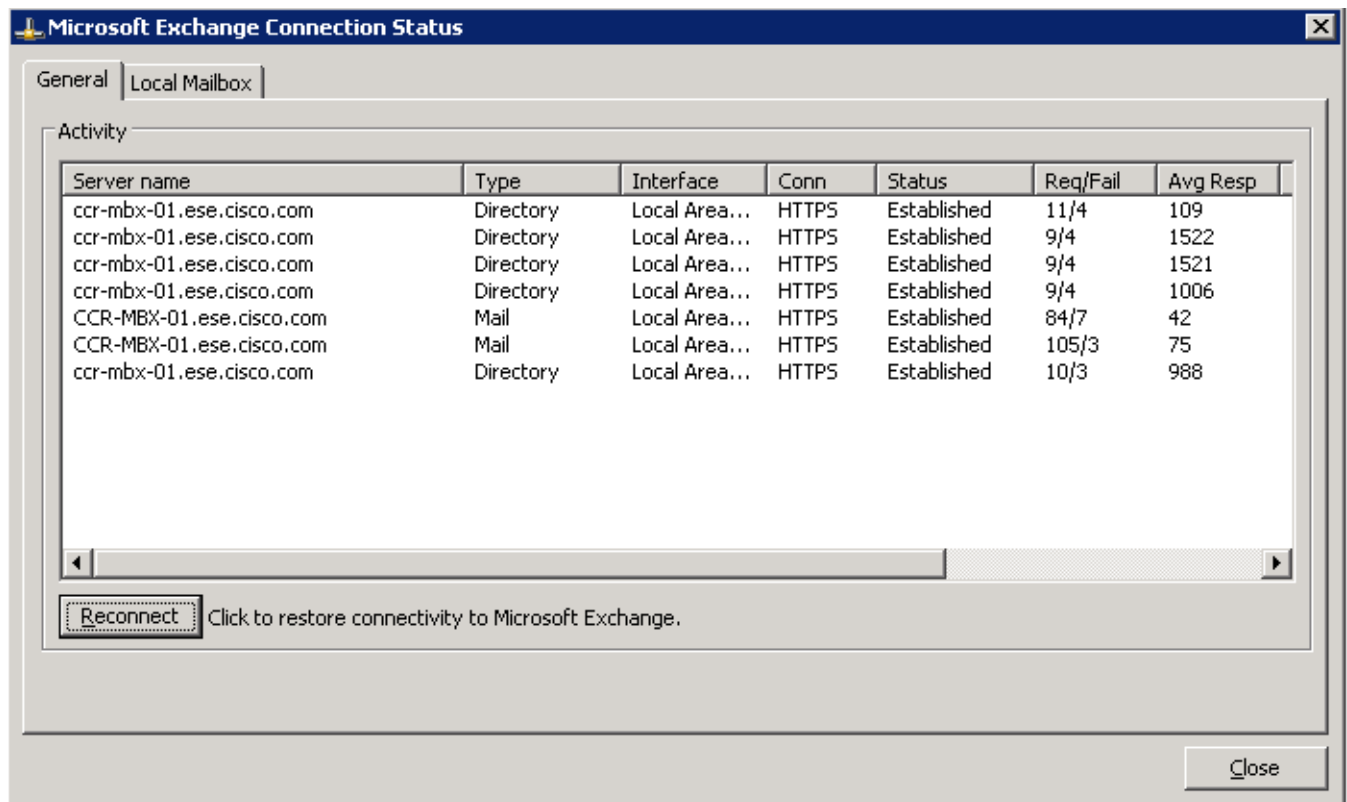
Microsoft Exchange Connection Status

General | Local Mailbox

Activity

| Server name | Type | Interface | Conn | Status | Req/Fail | Avg Resp |
|---|---|---|---|---|---|---|
| ccr-mbx-01.ese.cisco.com | Directory | Local Area... | HTTPS | Established | 11/4 | 109 |
| ccr-mbx-01.ese.cisco.com | Directory | Local Area... | HTTPS | Established | 9/4 | 1522 |
| ccr-mbx-01.ese.cisco.com | Directory | Local Area... | HTTPS | Established | 9/4 | 1521 |
| ccr-mbx-01.ese.cisco.com | Directory | Local Area... | HTTPS | Established | 9/4 | 1006 |
| CCR-MBX-01.ese.cisco.com | Mail | Local Area... | HTTPS | Established | 84/7 | 42 |
| CCR-MBX-01.ese.cisco.com | Mail | Local Area... | HTTPS | Established | 105/3 | 75 |
| ccr-mbx-01.ese.cisco.com | Directory | Local Area... | HTTPS | Established | 10/3 | 988 |

Reconnect Click to restore connectivity to Microsoft Exchange.

Close